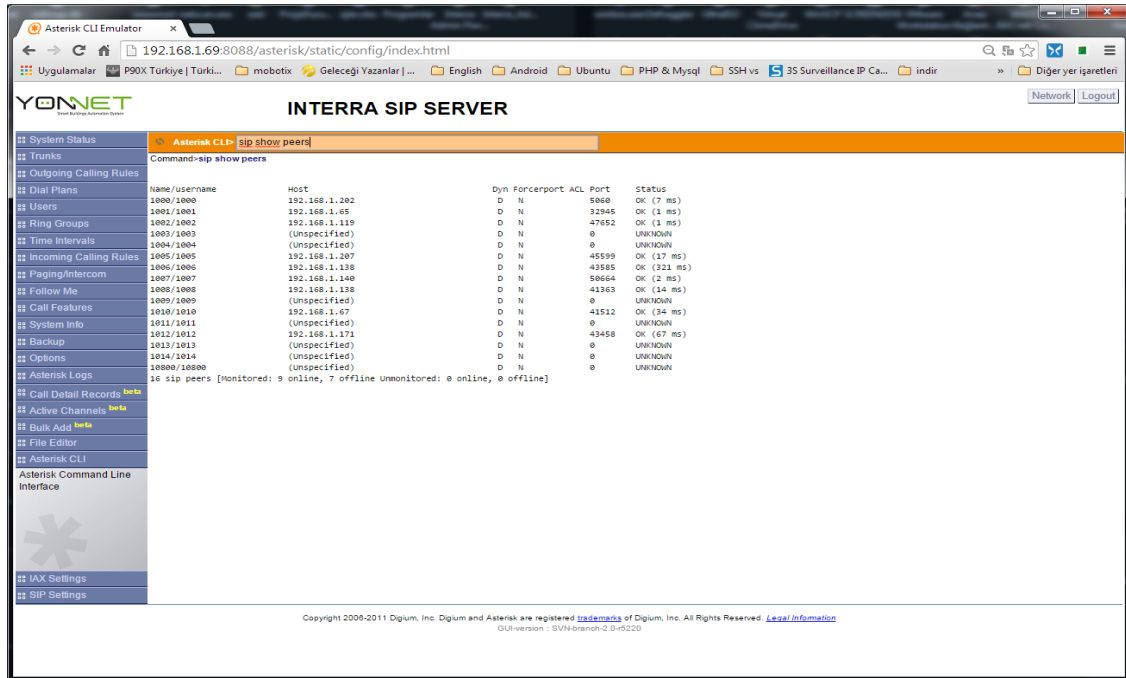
Asterisk CLI Emulator ×

192.168.1.69:8088/asterisk/static/config/index.html

Uygulamalar P90X Türkiye | Türki... mobotix Geleceği Yazanlar | ... English Android Ubuntu PHP & Mysql SSH vs 3S Surveillance IP Ca... indir » Diğer yer işaretleri

YONNET
Smart Buildings Automation System

INTERRA SIP SERVER

Network Logout

System Status
Trunks
Outgoing Calling Rules
Dial Plans
Users
Ring Groups
Time Intervals
Incoming Calling Rules
Paging/Intercom
Follow Me
Call Features
System Info
Backup
Options
Asterisk Logs
Call Detail Records beta
Active Channels beta
Bulk Add beta
File Editor
Asterisk CLI
Asterisk Command Line Interface

IAX Settings
SIP Settings

Asterisk CLI> sip show peers

Command>sip show peers

| Name/username | Host | Dyn | Forcerport | ACL | Port | Status |
|---|---|---|---|---|---|---|
| 1000/1000 | 192.168.1.202 | D | N | | 5060 | OK (7 ms) |
| 1001/1001 | 192.168.1.65 | D | N | | 32945 | OK (1 ms) |
| 1002/1002 | 192.168.1.119 | D | N | | 47652 | OK (1 ms) |
| 1003/1003 | (Unspecified) | D | N | | 0 | UNKNOWN |
| 1004/1004 | (Unspecified) | D | N | | 0 | UNKNOWN |
| 1005/1005 | 192.168.1.207 | D | N | | 45599 | OK (17 ms) |
| 1006/1006 | 192.168.1.138 | D | N | | 43585 | OK (321 ms) |
| 1007/1007 | 192.168.1.140 | D | N | | 50664 | OK (2 ms) |
| 1008/1008 | 192.168.1.138 | D | N | | 41363 | OK (14 ms) |
| 1009/1009 | (Unspecified) | D | N | | 0 | UNKNOWN |
| 1010/1010 | 192.168.1.67 | D | N | | 41512 | OK (34 ms) |
| 1011/1011 | (Unspecified) | D | N | | 0 | UNKNOWN |
| 1012/1012 | 192.168.1.171 | D | N | | 43458 | OK (67 ms) |
| 1013/1013 | (Unspecified) | D | N | | 0 | UNKNOWN |
| 1014/1014 | (Unspecified) | D | N | | 0 | UNKNOWN |
| 10800/10800 | (Unspecified) | D | N | | 0 | UNKNOWN |

16 sip peers [Monitored: 9 online, 7 offline Unmonitored: 0 online, 0 offline]

Copyright 2006-2011 Digium, Inc. Digium and Asterisk are registered trademarks of Digium, Inc. All Rights Reserved. Legal Information
GUI-version : SVN-branch-2.0-r5220